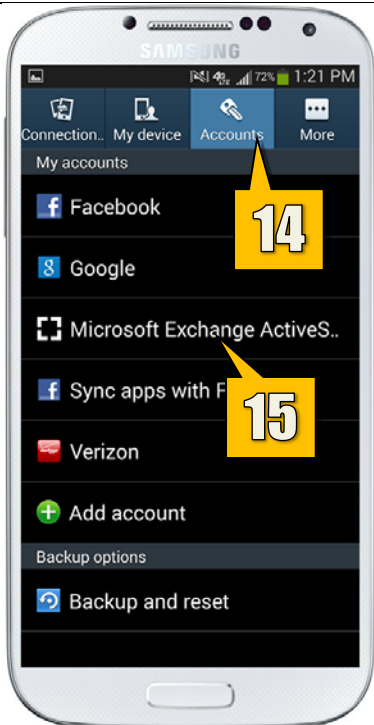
SAMSUNG

72% 1:21 PM

Connection.. My device Accounts More

My accounts

Facebook

14

Google

Microsoft Exchange ActiveS..

Sync apps with F

15

Verizon

Add account

Backup options

Backup and reset